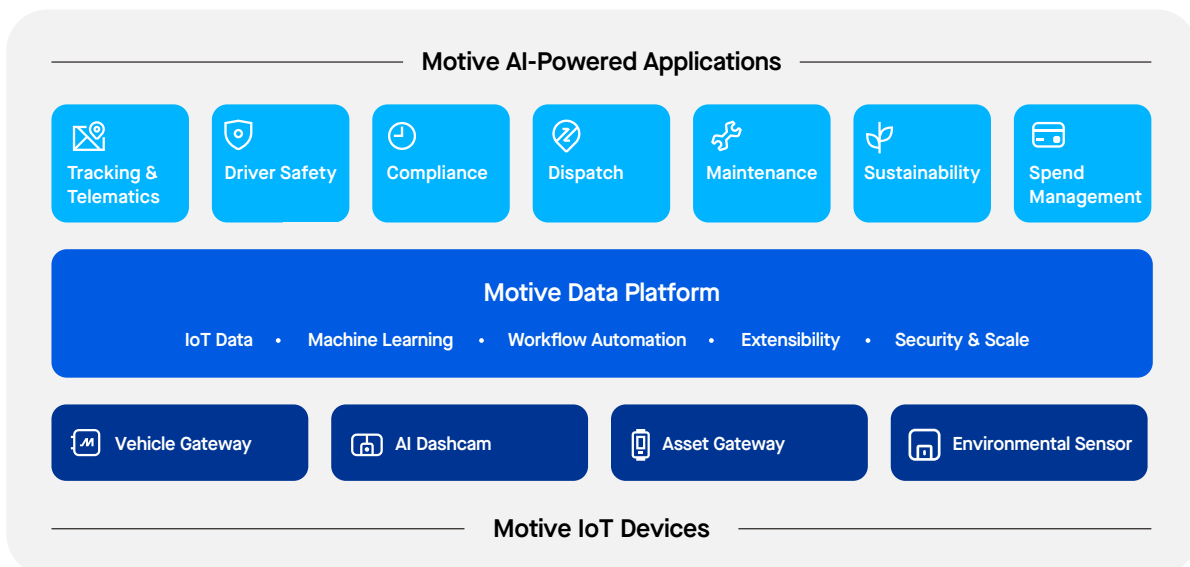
Motive AI-Powered Applications

Tracking & Telematics

Driver Safety

Compliance

Dispatch

Maintenance

Sustainability

Spend Management

Motive Data Platform

IoT Data • Machine Learning • Workflow Automation • Extensibility • Security & Scale

Vehicle Gateway

AI Dashcam

Asset Gateway

Environmental Sensor

Motive IoT Devices